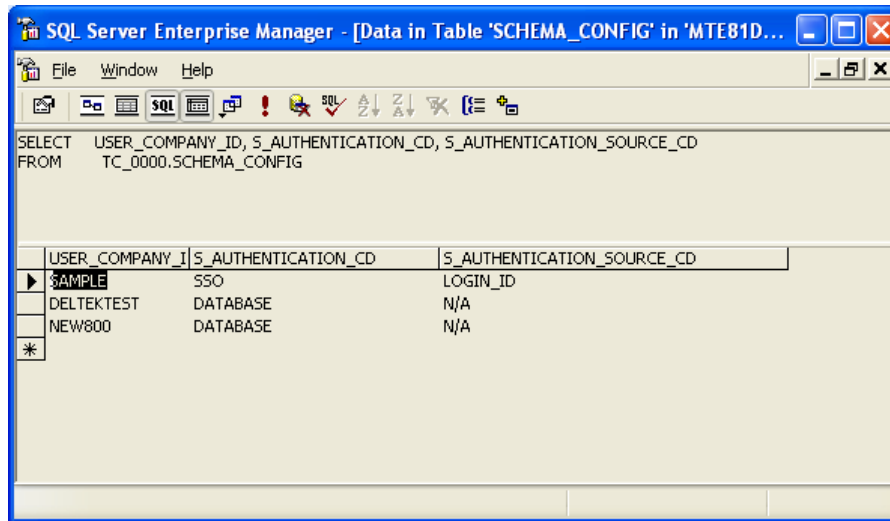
SQL Server Enterprise Manager - [Data in Table 'SCHEMA_CONFIG' in 'MTE81D...

File Window Help

SQL

SELECT USER_COMPANY_ID, S_AUTHENTICATION_CD, S_AUTHENTICATION_SOURCE_CD
FROM TC_0000.SCHEMA_CONFIG

| USER_COMPANY_I | S_AUTHENTICATION_CD | S_AUTHENTICATION_SOURCE_CD |
|---|---|---|
| SAMPLE | SSO | LOGIN_ID |
| DELTEKTEST | DATABASE | N/A |
| NEW800 | DATABASE | N/A |
| * | | |